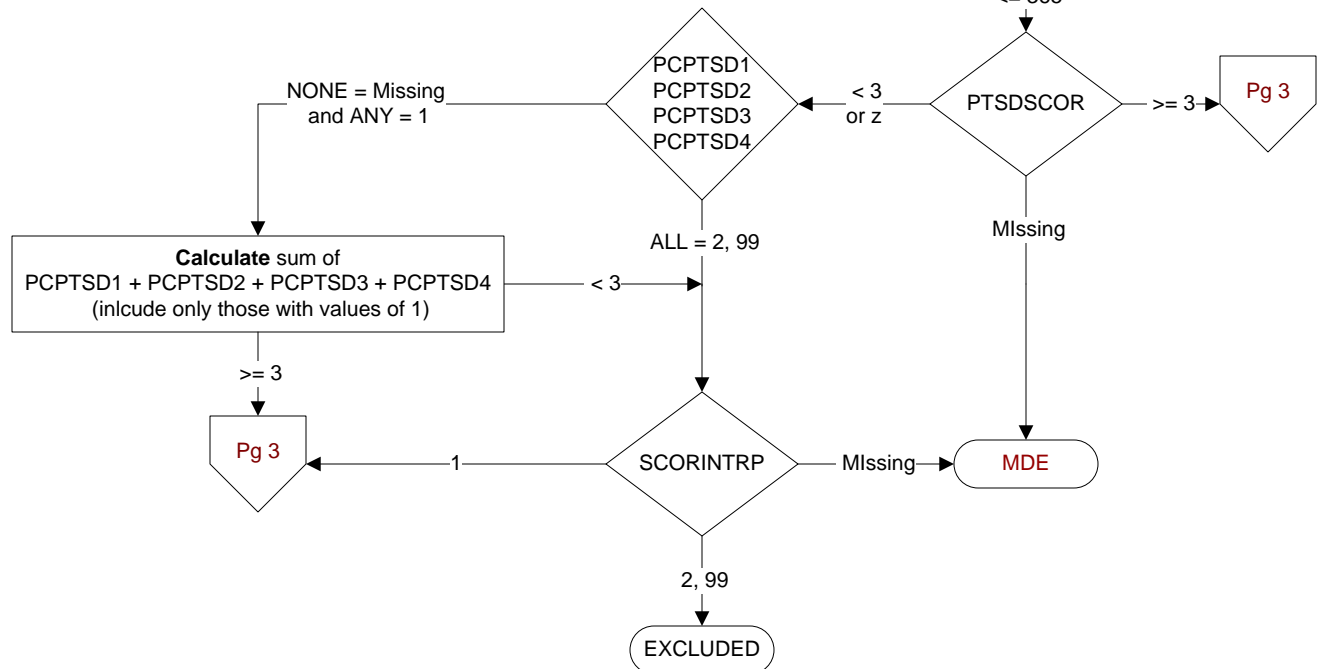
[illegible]

PTSDSCOR

>= 3

Pg 3

< 3
or z

PCPTSD1
PCPTSD2
PCPTSD3
PCPTSD4

NONE = Missing
and ANY = 1

**Calculate** sum of
PCPTSD1 + PCPTSD2 + PCPTSD3 + PCPTSD4
(inlcude only those with values of 1)

ALL = 2, 99

MIssing

< 3

>= 3

Pg 3

1

SCORINTRP

MIssing

MDE

2, 99

EXCLUDED